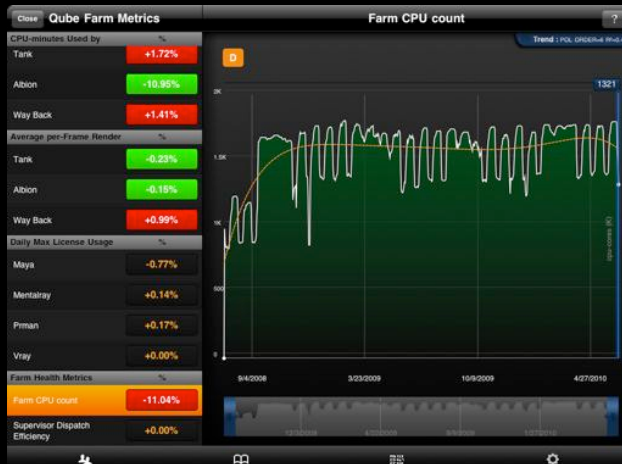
Close Qube Farm Metrics

CPU-minutes Used by %

Tank +1.72%

Albion -10.95%

Way Back +1.41%

Average per-Frame Render %

Tank -0.23%

Albion -0.15%

Way Back +0.99%

Daily Max License Usage %

Maya -0.77%

Mentalray +0.14%

Prman +0.17%

Vray +0.00%

Farm Health Metrics %

Farm CPU count -11.04%

Supervisor Dispatch Efficiency +0.00%

Farm CPU count

?

Trend : POL ORDER=4 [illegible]

D

1321

2K

1.5K

1K

500

0

cpu cores (K)

9/4/2008

3/23/2009

10/9/2009

4/27/2010

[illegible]